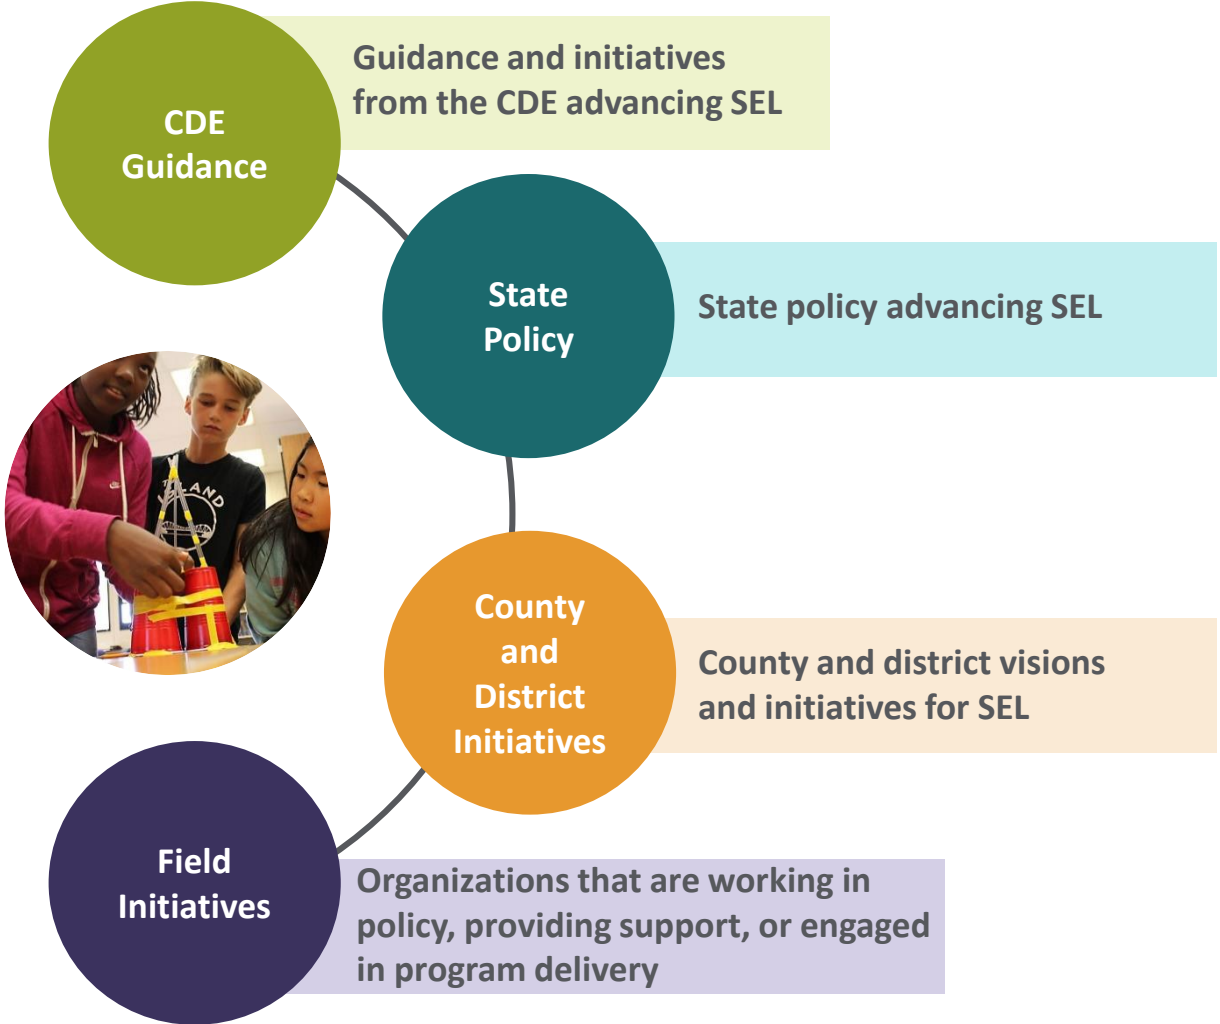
CDE Guidance

Guidance and initiatives from the CDE advancing SEL

State Policy

State policy advancing SEL

County and District Initiatives

County and district visions and initiatives for SEL

Field Initiatives

Organizations that are working in policy, providing support, or engaged in program delivery